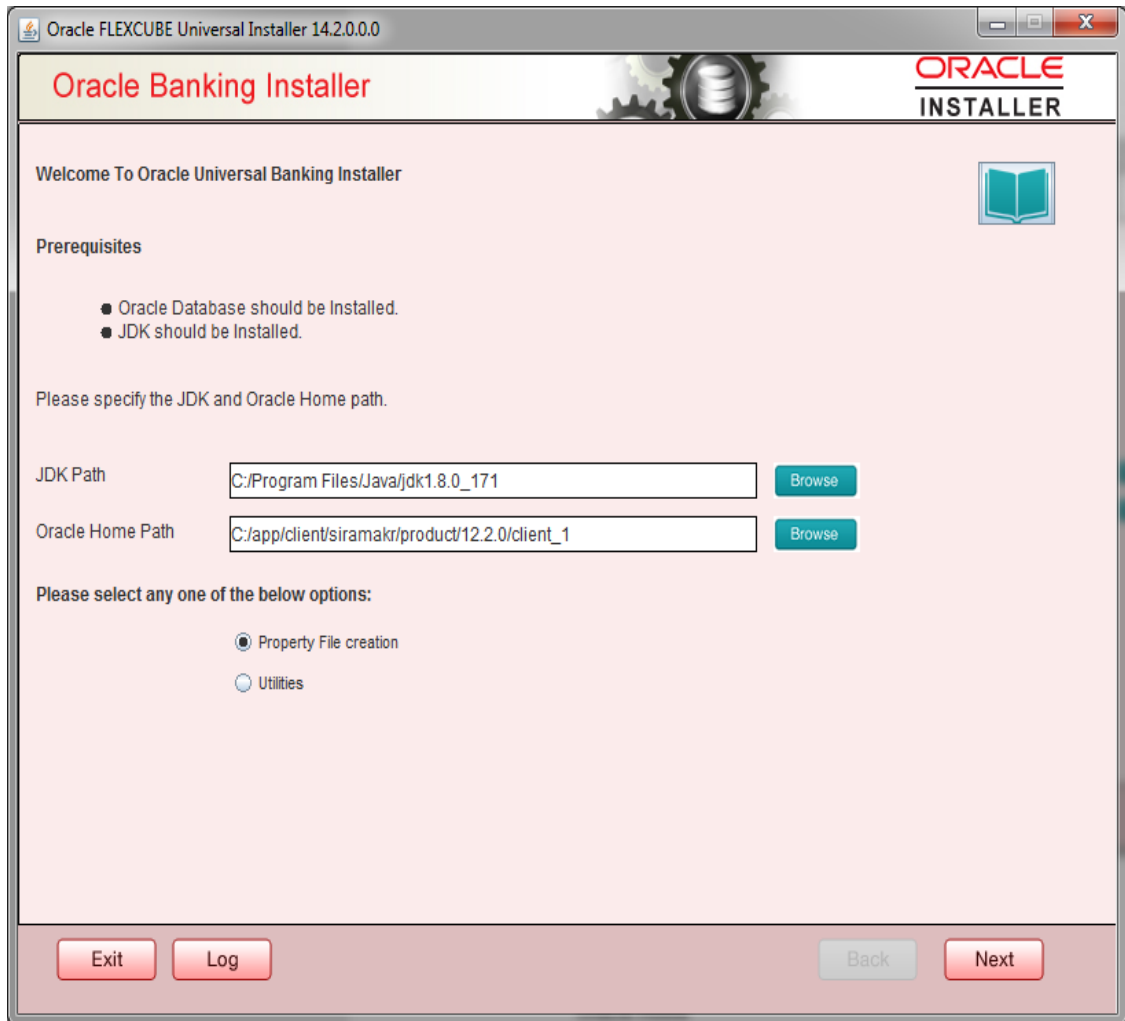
Oracle FLEXCUBE Universal Installer 14.2.0.0.0

Oracle Banking Installer

ORACLE
INSTALLER

Welcome To Oracle Universal Banking Installer

Prerequisites

- Oracle Database should be Installed.
- JDK should be Installed.

Please specify the JDK and Oracle Home path.

JDK Path C:/Program Files/Java/jdk1.8.0_171 Browse

Oracle Home Path C:/app/client/siramakr/product/12.2.0/client_1 Browse

Please select any one of the below options:

Property File creation

Utilities

Exit Log Back Next